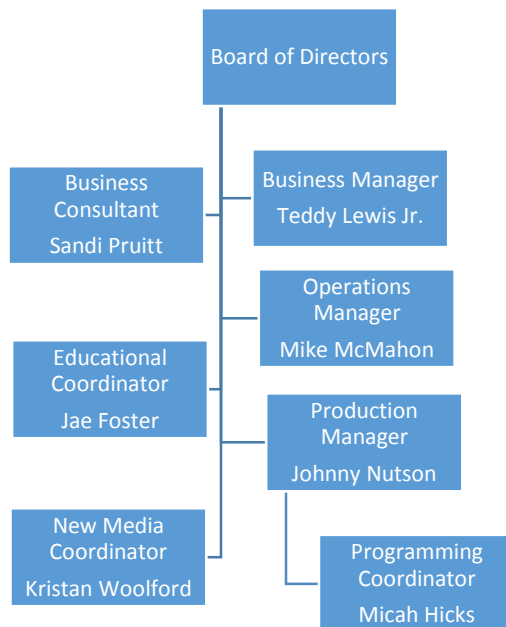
Board of Directors

Business Consultant
Sandi Pruitt

Business Manager
Teddy Lewis Jr.

Operations Manager
Mike McMahon

Educational Coordinator
Jae Foster

Production Manager
Johnny Nutson

New Media Coordinator
Kristan Woolford

Programming Coordinator
Micah Hicks